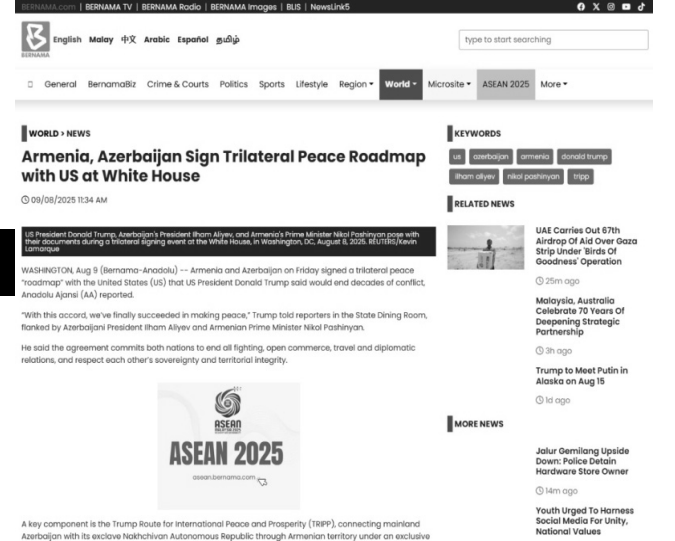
BERNAMA.com | BERNAMA TV | BERNAMA Radio | BERNAMA Images | BLIS | NewsLink5

BERNAMA

English Malay 中文 Arabic Español தமிழ்

type to start searching

General BernamaBiz Crime & Courts Politics Sports Lifestyle Region World Microsite ASEAN 2025 More

WORLD > NEWS

Armenia, Azerbaijan Sign Trilateral Peace Roadmap with US at White House

09/08/2025 11:34 AM

US President Donald Trump, Azerbaijan's President Ilham Aliyev, and Armenia's Prime Minister Nikol Pashinyan pose with their documents during a trilateral signing event at the White House, in Washington, DC, August 8, 2025. REUTERS/Kevin Lamarque

WASHINGTON, Aug 9 (Bernama-Anadolu) -- Armenia and Azerbaijan on Friday signed a trilateral peace "roadmap" with the United States (US) that US President Donald Trump said would end decades of conflict, Anadolu Ajansi (AA) reported.

"With this accord, we've finally succeeded in making peace," Trump told reporters in the State Dining Room, flanked by Azerbaijani President Ilham Aliyev and Armenian Prime Minister Nikol Pashinyan.

He said the agreement commits both nations to end all fighting, open commerce, travel and diplomatic relations, and respect each other's sovereignty and territorial integrity.

ASEAN MALAYSIA 2025

ASEAN 2025

asean.bernama.com

A key component is the Trump Route for International Peace and Prosperity (TRIPP), connecting mainland Azerbaijan with its exclave Nakhchivan Autonomous Republic through Armenian territory under an exclusive

KEYWORDS

us azerbaijan armenia donald trump ilham aliyev nikol pashinyan tripp

RELATED NEWS

UAE Carries Out 67th Airdrop Of Aid Over Gaza Strip Under 'Birds Of Goodness' Operation

25m ago

Malaysia, Australia Celebrate 70 Years Of Deepening Strategic Partnership

3h ago

Trump to Meet Putin in Alaska on Aug 15

1d ago

MORE NEWS

Jalur Gemilang Upside Down: Police Detain Hardware Store Owner

14m ago

Youth Urged To Harness Social Media For Unity, National Values